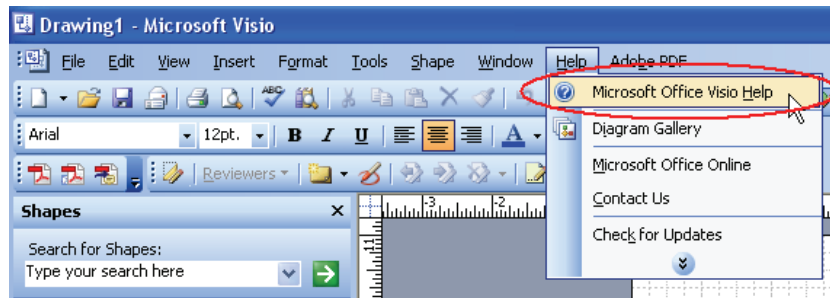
Drawing1 - Microsoft Visio

File Edit View Insert Format Tools Shape Window Help Adobe PDF

Arial 12pt. B I U A

Reviewers

Shapes ×

Search for Shapes:

Type your search here

Microsoft Office Visio Help

Diagram Gallery

Microsoft Office Online

Contact Us

Check for Updates